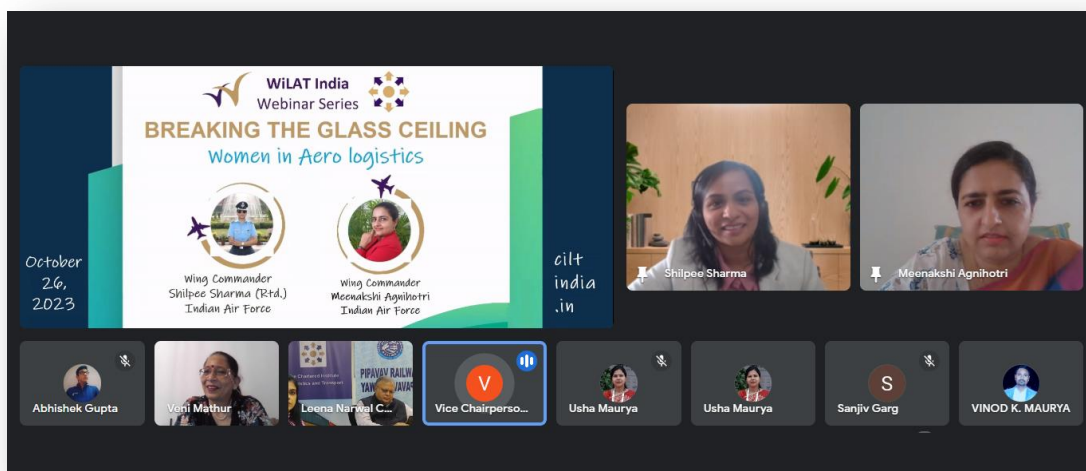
WiLAT India
Webinar Series
BREAKING THE GLASS CEILING
Women in Aero logistics

Wing Commander
Shilpee Sharma (Rtd.)
Indian Air Force

Wing Commander
Meenakshi Agnihotri
Indian Air Force

October 26, 2023

cilt india .in

Shilpee Sharma
Meenakshi Agnihotri

Abhishek Gupta
Veni Mathur
Leena Narwal C...
PIPAVAV RAILWA
V
Vice Chairperso...
Usha Maurya
Usha Maurya
S
Sanjiv Garg
VINOD K. MAURYA